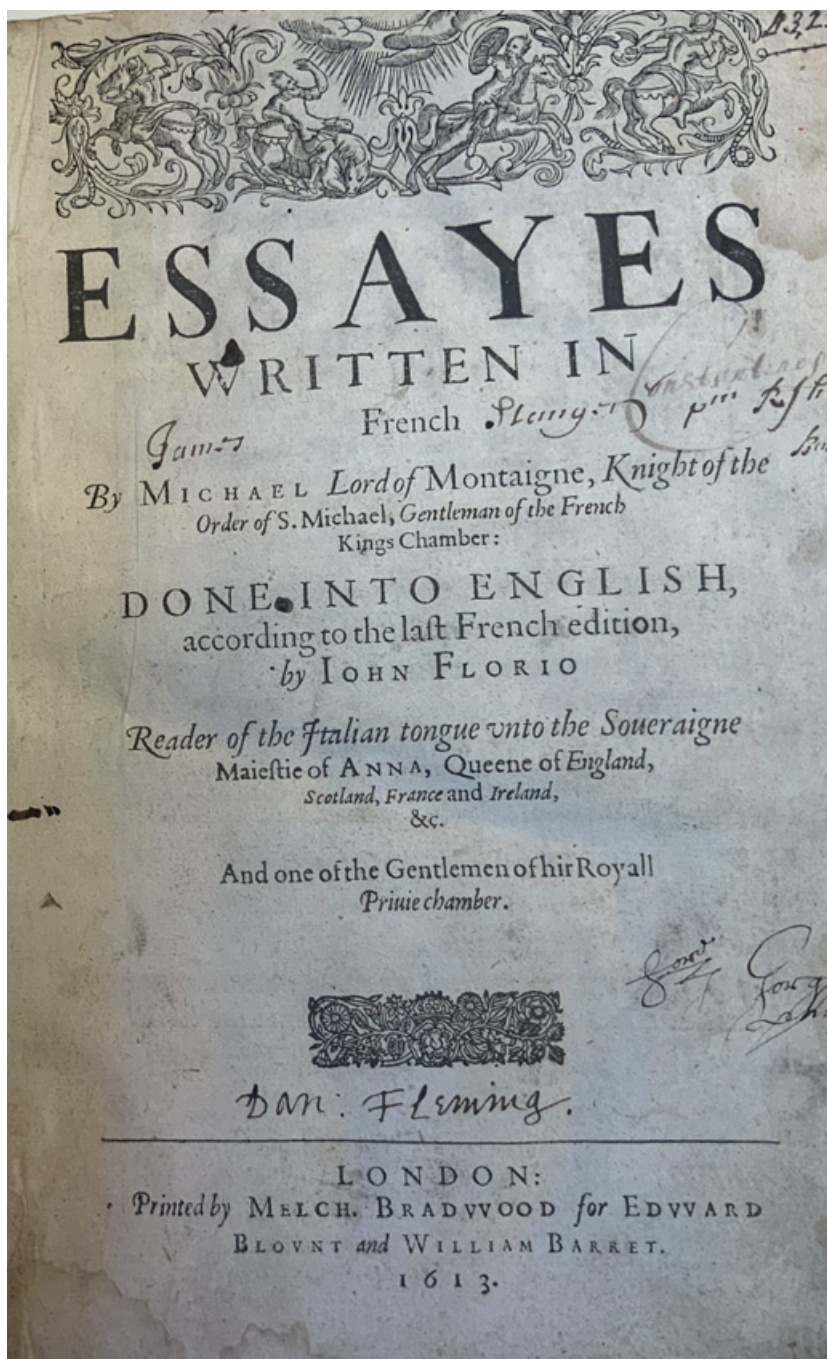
132

ESSAYES
WRITTEN IN
French Fleming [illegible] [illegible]

James

By MICHAEL Lord of Montaigne, Knight of the Order of S. Michael, Gentleman of the French Kings Chamber:

DONE INTO ENGLISH, according to the last French edition, by IOHN FLORIO

Reader of the Italian tongue vnto the Soueraigne Maiestie of ANNA, Queene of England, Scotland, France and Ireland, &c.

And one of the Gentlemen of hir Royall Priuie chamber.

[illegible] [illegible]

Dan: Fleming.

LONDON:
Printed by MELCH. BRADVVOOD for EDVVARD BLOVNT and WILLIAM BARRET.
1613.